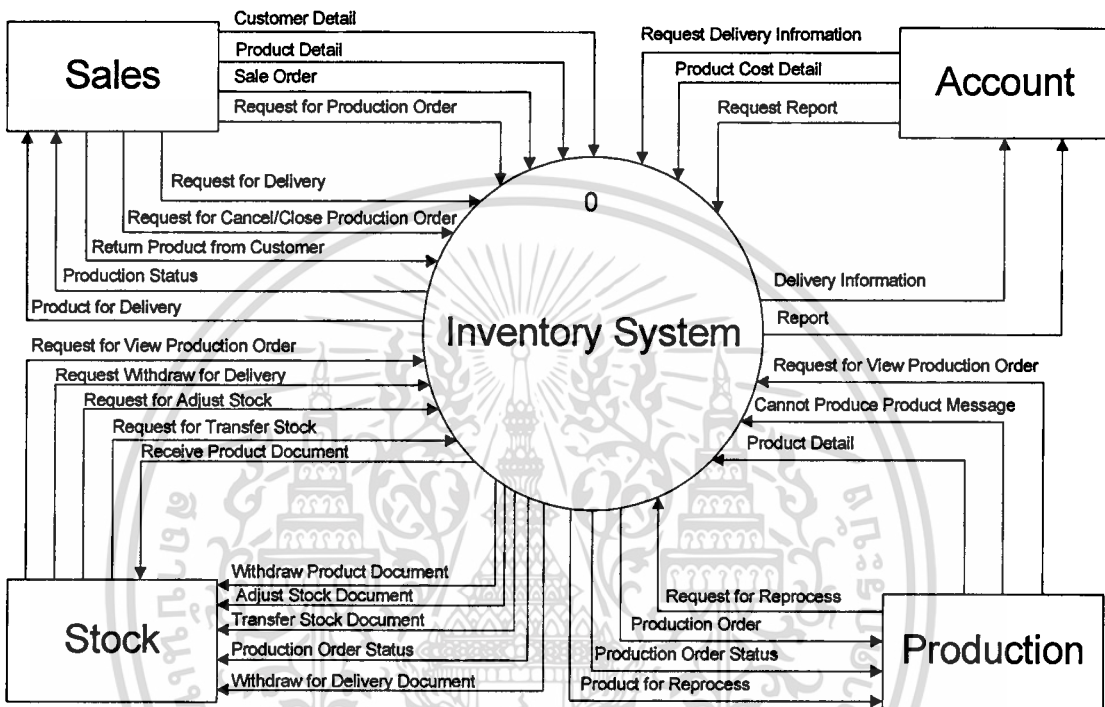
Sales

Customer Detail

Product Detail

Sale Order

Request for Production Order

Request for Delivery

Request for Cancel/Close Production Order

Return Product from Customer

Production Status

Product for Delivery

Request Delivery Infromation

Product Cost Detail

Request Report

Account

0

Delivery Information

Report

Inventory System

Request for View Production Order

Request Withdraw for Delivery

Request for Adjust Stock

Request for Transfer Stock

Receive Product Document

Request for View Production Order

Cannot Produce Product Message

Product Detail

Withdraw Product Document

Adjust Stock Document

Transfer Stock Document

Production Order Status

Withdraw for Delivery Document

Stock

Request for Reprocess

Production Order

Production Order Status

Product for Reprocess

Production